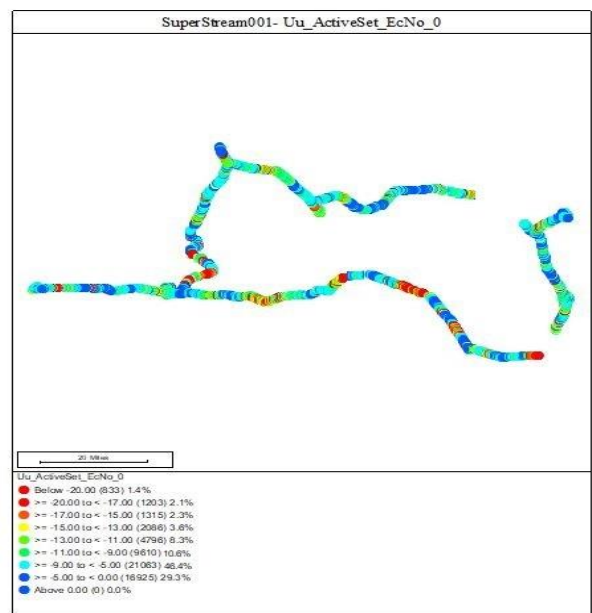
SuperStream001- Uu_ActiveSet_EcNo_0

20 Miles

Uu_ActiveSet_EcNo_0
Below -20.00 (833) 1.4%
>= -20.00 to < -17.00 (1203) 2.1%
>= -17.00 to < -15.00 (1315) 2.3%
>= -15.00 to < -13.00 (2086) 3.6%
>= -13.00 to < -11.00 (4796) 8.3%
>= -11.00 to < -9.00 (9610) 16.6%
>= -9.00 to < -5.00 (21063) 36.4%
>= -5.00 to < 0.00 (16925) 29.3%
Above 0.00 (0) 0.0%